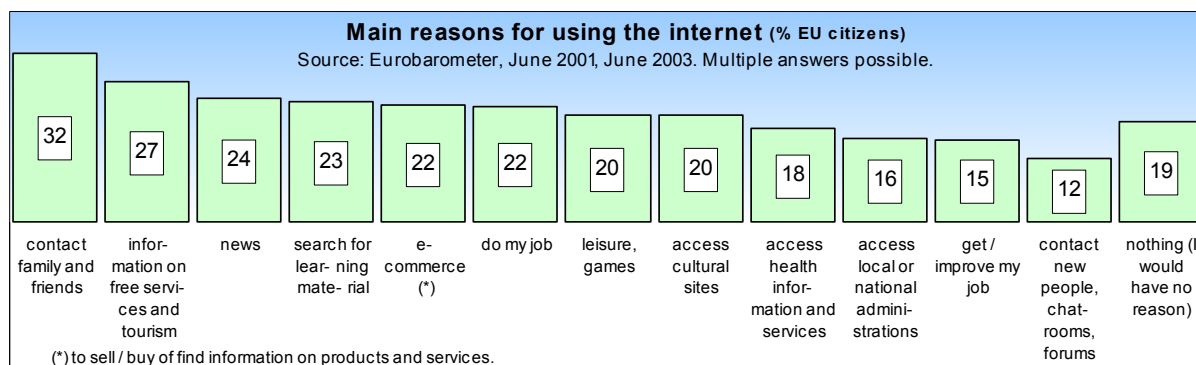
**Main reasons for using the internet** (% EU citizens)

Source: Eurobarometer, June 2001, June 2003. Multiple answers possible.

| 32 | 27 | 24 | 23 | 22 | 22 | 20 | 20 | 18 | 16 | 15 | 12 | 19 |
|---|---|---|---|---|---|---|---|---|---|---|---|---|
| contact family and friends | information on free services and tourism | news | search for learning material | e-commerce (*) | do my job | leisure, games | access cultural sites | access health information and services | access local or national administrations | get / improve my job | contact new people, chatrooms, forums | nothing (I would have no reason) |

(*) to sell / buy of find information on products and services.